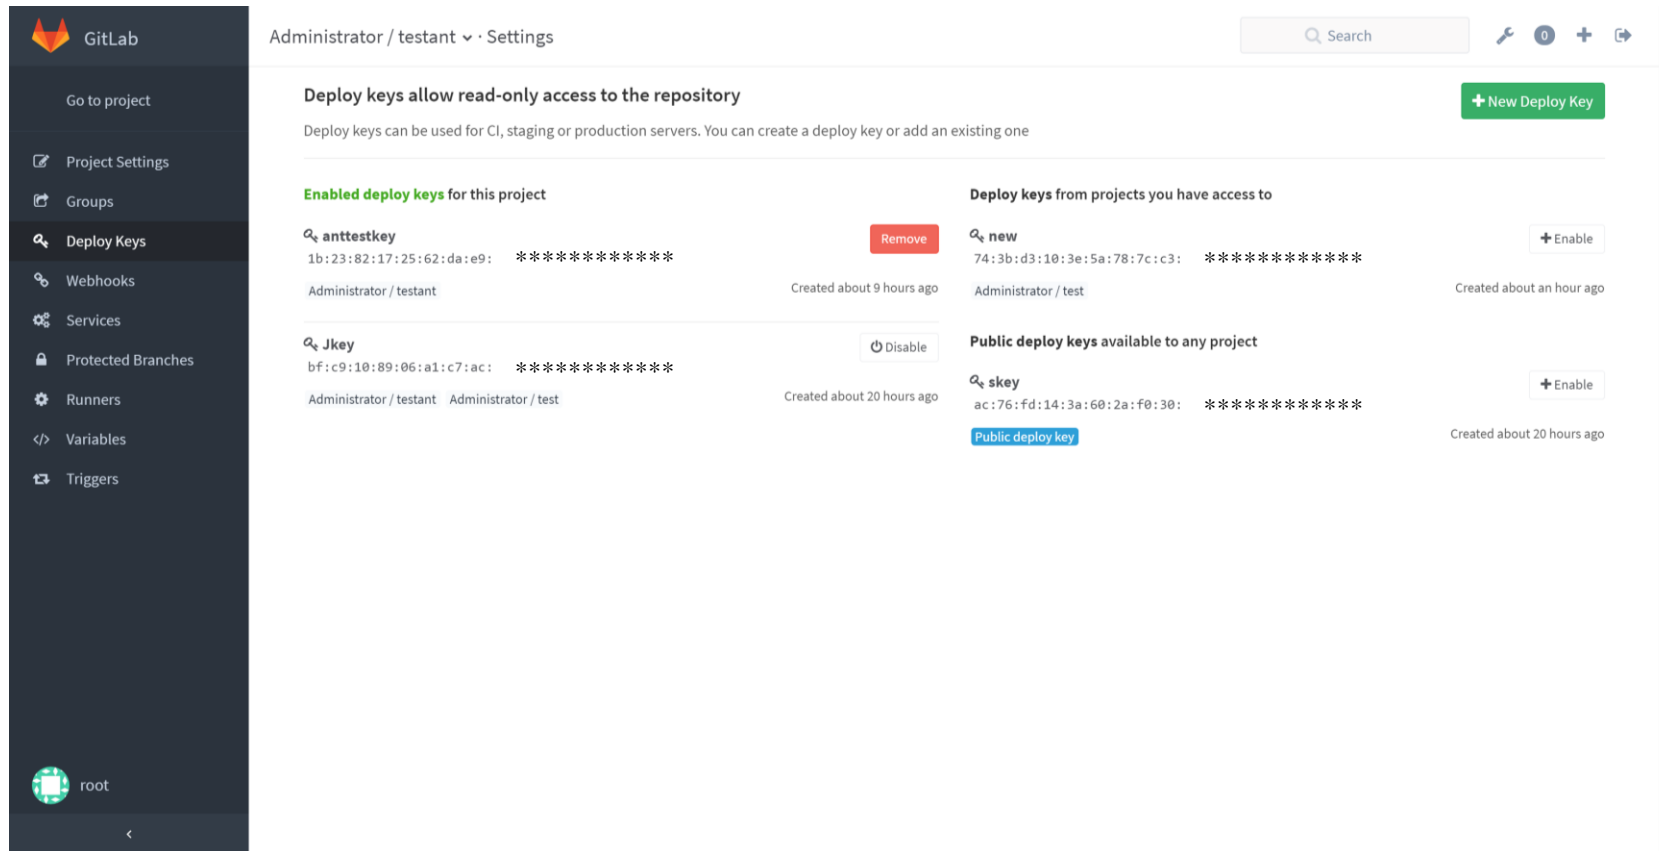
GitLab

Go to project

Project Settings
Groups
Deploy Keys
Webhooks
Services
Protected Branches
Runners
Variables
Triggers

root

‹

Administrator / testant · Settings

Search

0

Deploy keys allow read-only access to the repository

New Deploy Key

Deploy keys can be used for CI, staging or production servers. You can create a deploy key or add an existing one

Enabled deploy keys for this project

anttestkey
1b:23:82:17:25:62:da:e9: ************
Remove
Administrator / testant
Created about 9 hours ago

Jkey
bf:c9:10:89:06:a1:c7:ac: ************
Disable
Administrator / testant Administrator / test
Created about 20 hours ago

Deploy keys from projects you have access to

new
74:3b:d3:10:3e:5a:78:7c:c3: ************
Enable
Administrator / test
Created about an hour ago

Public deploy keys available to any project

skey
ac:76:fd:14:3a:60:2a:f0:30: ************
Enable
Public deploy key
Created about 20 hours ago